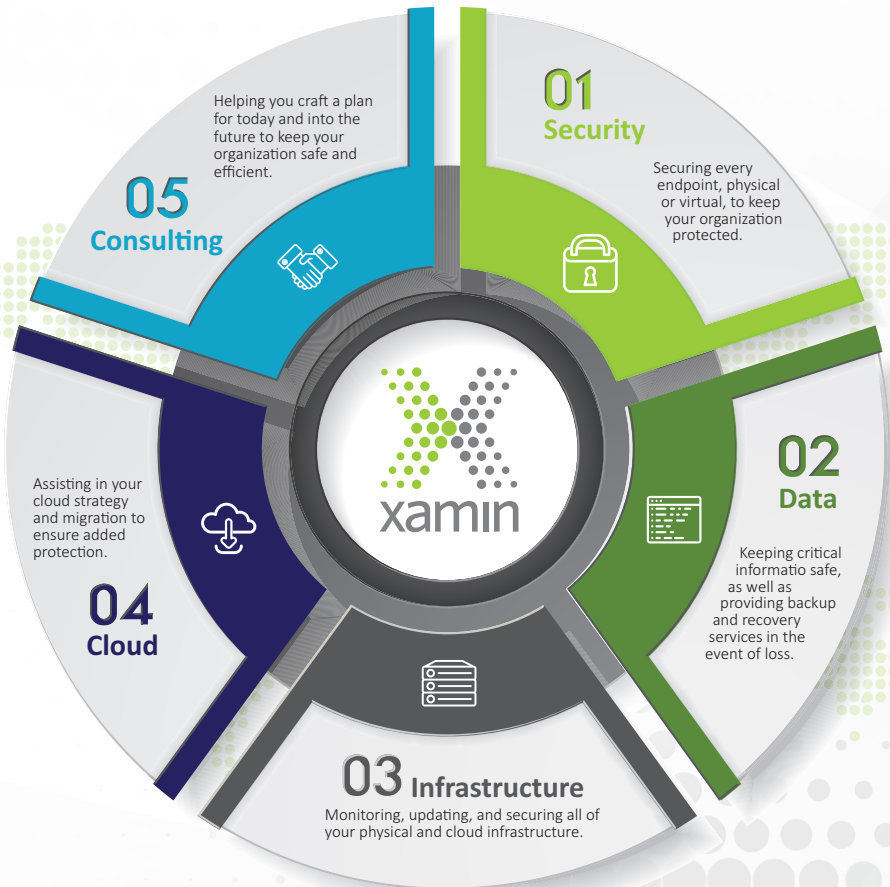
01
Security

Securing every endpoint, physical or virtual, to keep your organization protected.

02
Data

Keeping critical informatio safe, as well as providing backup and recovery services in the event of loss.

03 Infrastructure

Monitoring, updating, and securing all of your physical and cloud infrastructure.

04
Cloud

Assisting in your cloud strategy and migration to ensure added protection.

05
Consulting

Helping you craft a plan for today and into the future to keep your organization safe and efficient.

xamin